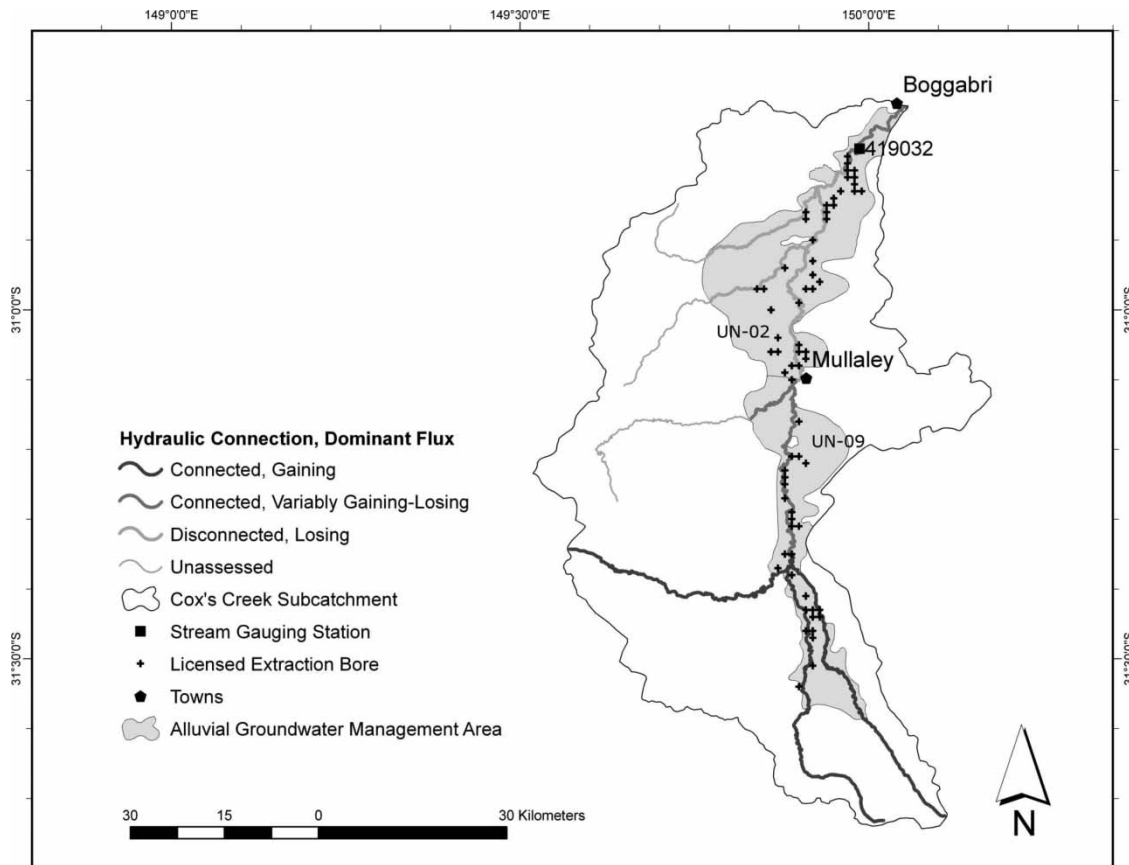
149°0'0"E
149°30'0"E
150°0'0"E

31°0'0"S
31°30'0"S
31°0'0"S
31°30'0"S

Boggabri
419032
UN-02
Mullaley
UN-09

Hydraulic Connection, Dominant Flux
Connected, Gaining
Connected, Variably Gaining-Losing
Disconnected, Losing
Unassessed
Cox's Creek Subcatchment
Stream Gauging Station
Licensed Extraction Bore
Towns
Alluvial Groundwater Management Area

30 15 0 30 Kilometers

N